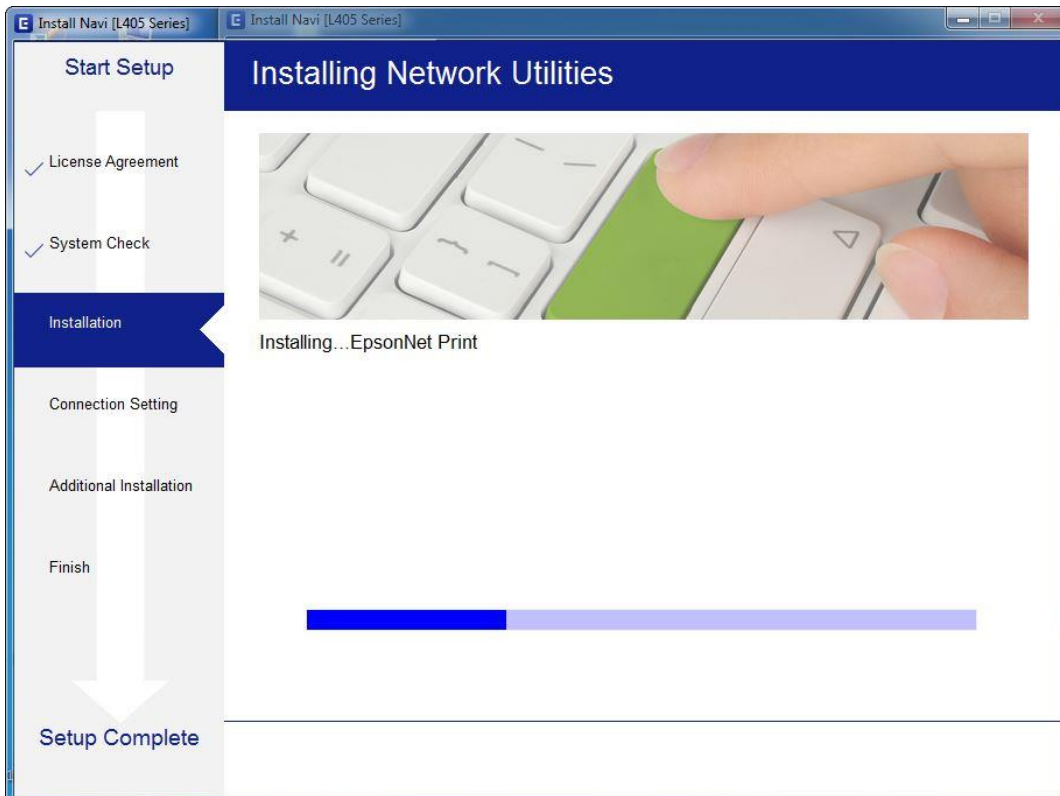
Install Navi [L405 Series]

Install Navi [L405 Series]

Start Setup

Installing Network Utilities

License Agreement

System Check

Installation

Connection Setting

Additional Installation

Finish

Setup Complete

Installing...EpsonNet Print